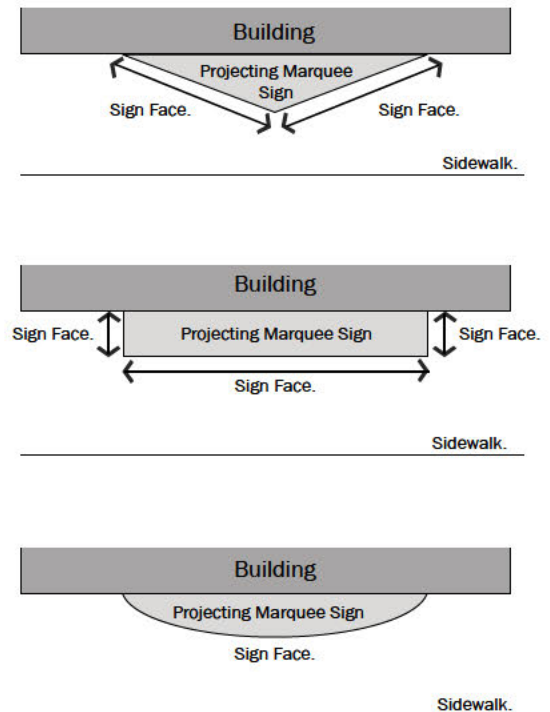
Building

Projecting Marquee Sign

Sign Face.

Sign Face.

Sidewalk.

Building

Sign Face.

Projecting Marquee Sign

Sign Face.

Sign Face.

Sidewalk.

Building

Projecting Marquee Sign

Sign Face.

Sidewalk.